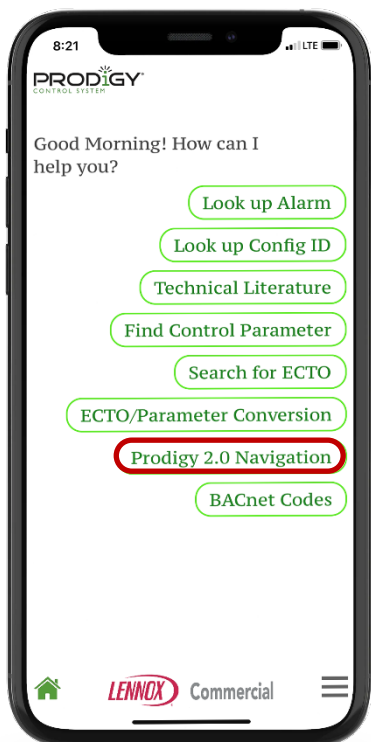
8:21
LTE

PRODIGY®
CONTROL SYSTEM

Good Morning! How can I help you?

Look up Alarm

Look up Config ID

Technical Literature

Find Control Parameter

Search for ECTO

ECTO/Parameter Conversion

Prodigy 2.0 Navigation

BACnet Codes

LENNOX Commercial